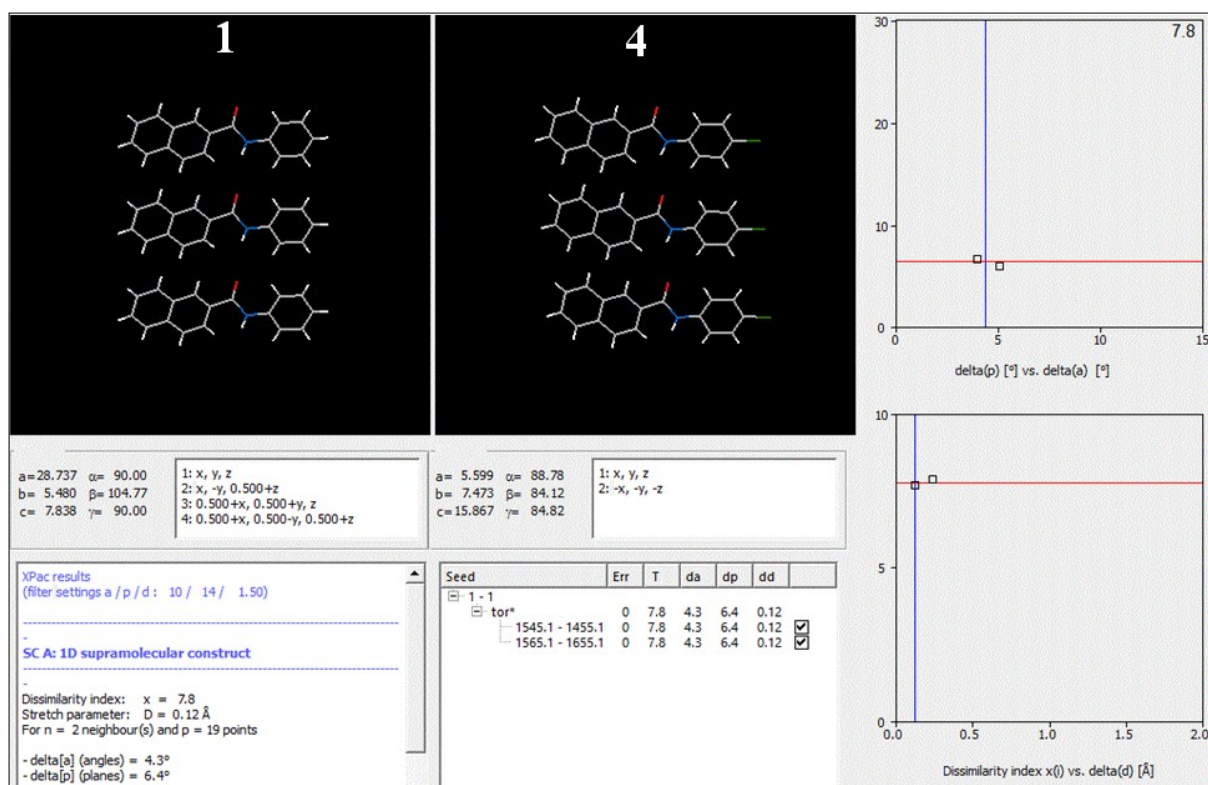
1

4

30

7.8

20

10

0
0 5 10 15

delta(p) [°] vs. delta(a) [°]

10

5

0
0.0 0.5 1.0 1.5 2.0

Dissimilarity index x(i) vs. delta(d) [Å]

a=28.737 α= 90.00
b= 5.480 β=104.77
c= 7.838 γ= 90.00

1: x, y, z
2: x, -y, 0.500+z
3: 0.500+x, 0.500+y, z
4: 0.500+x, 0.500-y, 0.500+z

a= 5.599 α= 88.78
b= 7.473 β= 84.12
c=15.867 γ= 84.82

1: x, y, z
2: -x, -y, -z

XPac results
(filter settings a / p / d : 10 / 14 / 1.50)

-
SC A: 1D supramolecular construct

-
Dissimilarity index: x = 7.8
Stretch parameter: D = 0.12 Å
For n = 2 neighbour(s) and p = 19 points

- delta[a] (angles) = 4.3°
- delta[p] (planes) = 6.4°

| Seed | Err | T | da | dp | dd | |
|---|---|---|---|---|---|---|
| 1 - 1 | | | | | | |
| tor* | 0 | 7.8 | 4.3 | 6.4 | 0.12 | |
| 1545.1 - 1455.1 | 0 | 7.8 | 4.3 | 6.4 | 0.12 | ☑ |
| 1565.1 - 1655.1 | 0 | 7.8 | 4.3 | 6.4 | 0.12 | ☑ |